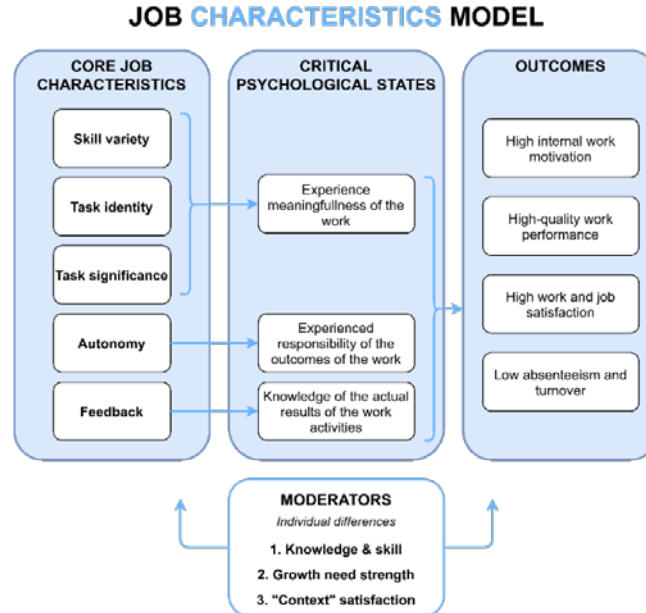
JOB CHARACTERISTICS MODEL

CORE JOB CHARACTERISTICS

Skill variety

Task identity

Task significance

Autonomy

Feedback

CRITICAL PSYCHOLOGICAL STATES

Experience meaningfullness of the work

Experienced responsibility of the outcomes of the work

Knowledge of the actual results of the work activities

OUTCOMES

High internal work motivation

High-quality work performance

High work and job satisfaction

Low absenteeism and turnover

MODERATORS

Individual differences

1. Knowledge & skill

2. Growth need strength

3. "Context" satisfaction